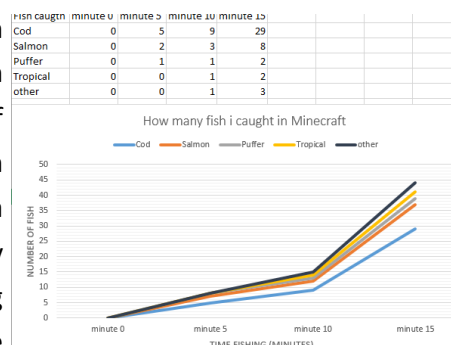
| Fish caugtn | minute 0 | minute 5 | minute 10 | minute 15 |
|---|---|---|---|---|
| Cod | 0 | 5 | 9 | 29 |
| Salmon | 0 | 2 | 3 | 8 |
| Puffer | 0 | 1 | 1 | 2 |
| Tropical | 0 | 0 | 1 | 2 |
| other | 0 | 0 | 1 | 3 |

How many fish i caught in Minecraft

Cod Salmon Puffer Tropical other

NUMBER OF FISH

50
45
40
35
30
25
20
15
10
5
0

minute 0 minute 5 minute 10 minute 15

TIME FISHING (MINUTES)